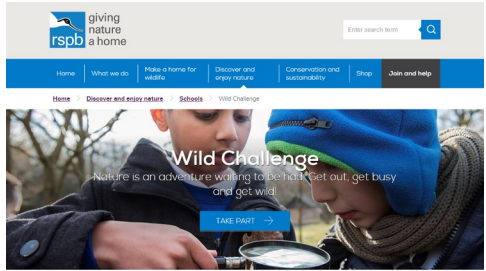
rspb giving nature a home

Enter search term

Home | What we do | Make a home for wildlife | Discover and enjoy nature | Conservation and sustainability | Shop | Join and help

Home > Discover and enjoy nature > Schools > Wild Challenge

Wild Challenge

Nature is an adventure waiting to be had. Get out, get busy and get wild!

TAKE PART →